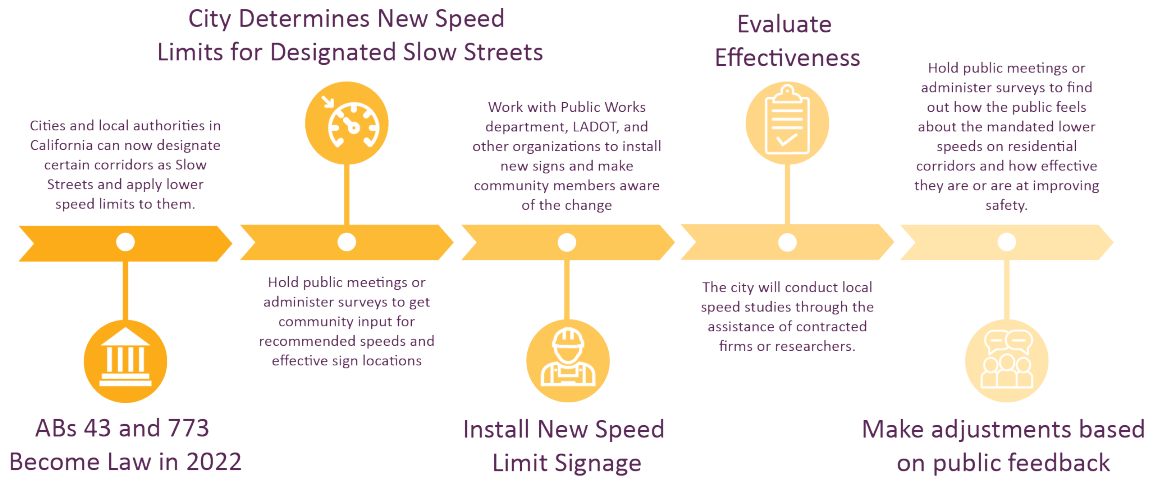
City Determines New Speed Limits for Designated Slow Streets

Evaluate Effectiveness

Cities and local authorities in California can now designate certain corridors as Slow Streets and apply lower speed limits to them.

Work with Public Works department, LADOT, and other organizations to install new signs and make community members aware of the change

Hold public meetings or administer surveys to find out how the public feels about the mandated lower speeds on residential corridors and how effective they are or are at improving safety.

Hold public meetings or administer surveys to get community input for recommended speeds and effective sign locations

The city will conduct local speed studies through the assistance of contracted firms or researchers.

ABs 43 and 773 Become Law in 2022

Install New Speed Limit Signage

Make adjustments based on public feedback